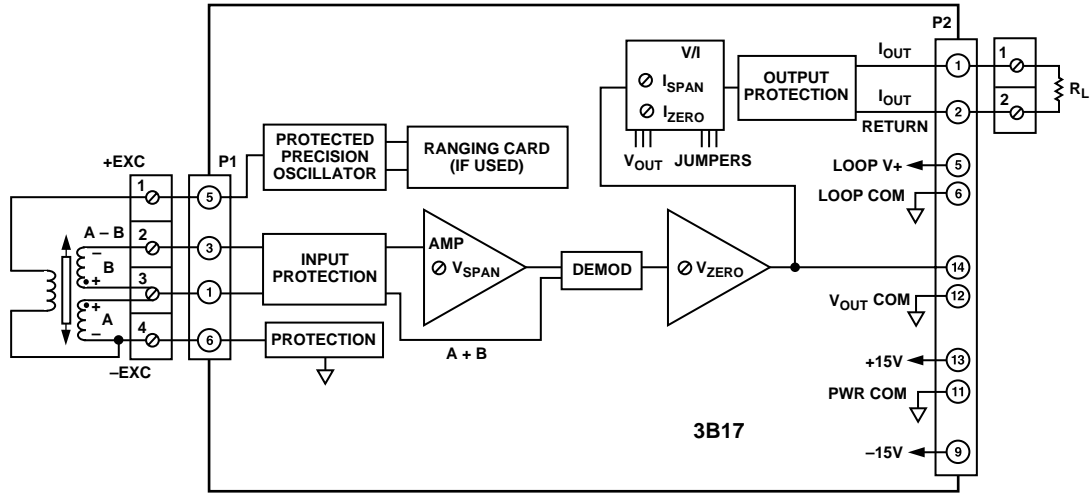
P2

V/I

$I_{OUT}$

1

1

$\oslash$ $I_{SPAN}$

OUTPUT PROTECTION

$R_L$

$\oslash$ $I_{ZERO}$

$I_{OUT}$

2

2

RETURN

$V_{OUT}$

JUMPERS

LOOP V+

5

+EXC

PROTECTED PRECISION OSCILLATOR

RANGING CARD (IF USED)

LOOP COM

6

P1

1

5

A – B

2

3

B

INPUT PROTECTION

AMP

$\oslash$ $V_{SPAN}$

DEMOD

$\oslash$ $V_{ZERO}$

14

3

1

A

$V_{OUT}$ COM

12

4

6

PROTECTION

–EXC

A + B

+15V

13

PWR COM

11

3B17

–15V

9